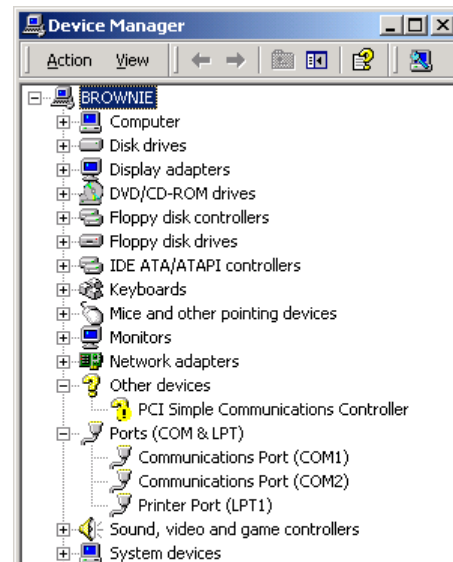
Device Manager

Action View

BROWNIE
Computer
Disk drives
Display adapters
DVD/CD-ROM drives
Floppy disk controllers
Floppy disk drives
IDE ATA/ATAPI controllers
Keyboards
Mice and other pointing devices
Monitors
Network adapters
Other devices
PCI Simple Communications Controller
Ports (COM & LPT)
Communications Port (COM1)
Communications Port (COM2)
Printer Port (LPT1)
Sound, video and game controllers
System devices